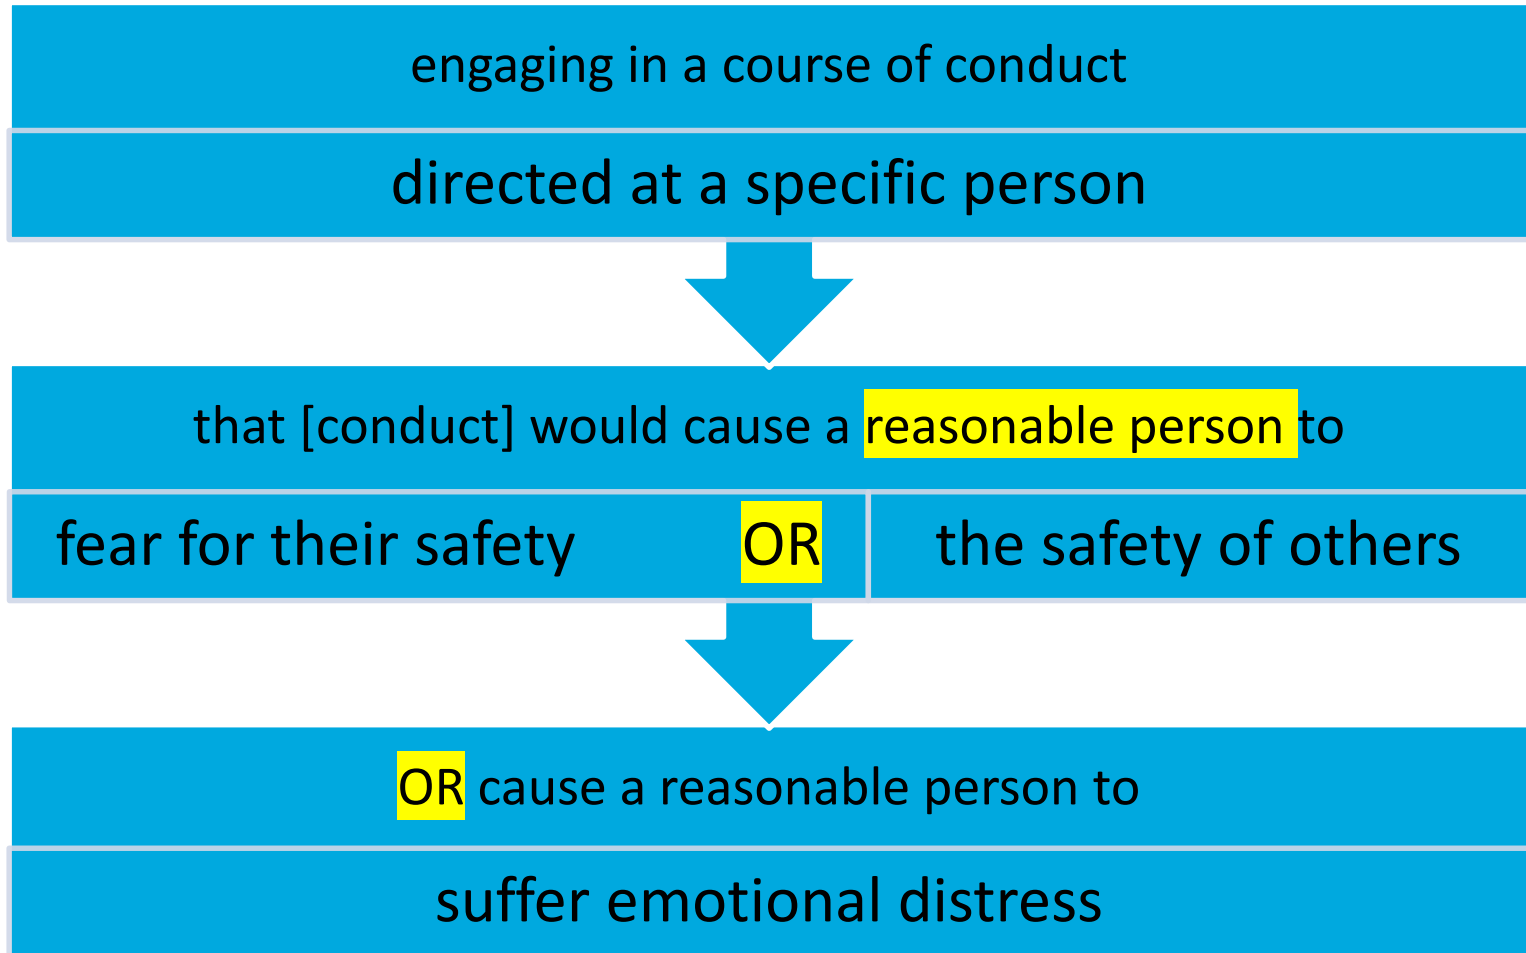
engaging in a course of conduct

directed at a specific person

that [conduct] would cause a reasonable person to

fear for their safety OR

the safety of others

OR cause a reasonable person to

suffer emotional distress